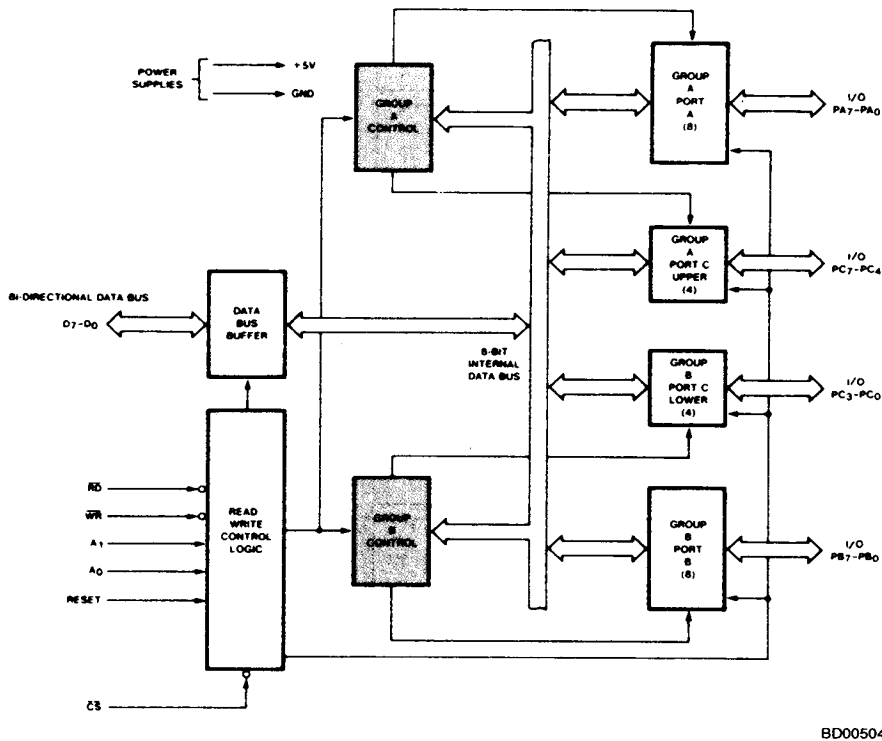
POWER SUPPLIES

+5V

GND

GROUP A CONTROL

GROUP A PORT A (8)

I/O PA7-PA0

GROUP A PORT C UPPER (4)

I/O PC7-PC4

BI-DIRECTIONAL DATA BUS

D7-D0

DATA BUS BUFFER

8-BIT INTERNAL DATA BUS

GROUP B PORT C LOWER (4)

I/O PC3-PC0

$\overline{RD}$

$\overline{WR}$

A1

A0

RESET

READ WRITE CONTROL LOGIC

GROUP B CONTROL

GROUP B PORT B (8)

I/O PB7-PB0

$\overline{CS}$

BD0050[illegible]